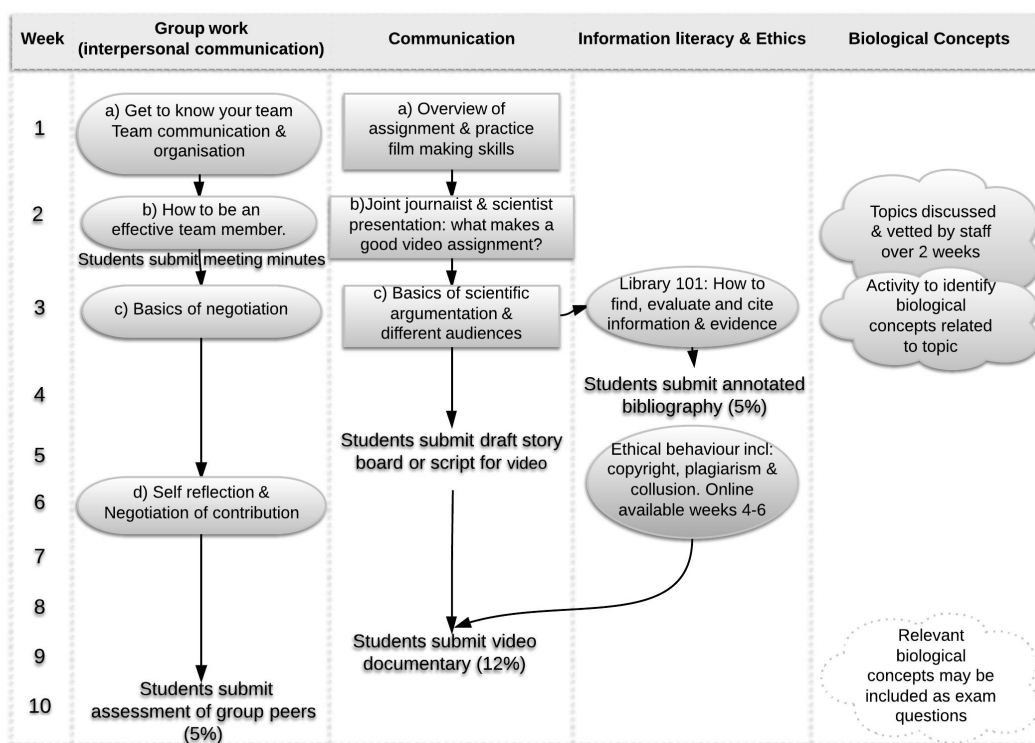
| Week | Group work (interpersonal communication) | Communication | Information literacy & Ethics | Biological Concepts |
|---|---|---|---|---|
| 1 | a) Get to know your team Team communication & organisation | a) Overview of assignment & practice film making skills | | |
| 2 | b) How to be an effective team member. Students submit meeting minutes | b)Joint journalist & scientist presentation: what makes a good video assignment? | | Topics discussed & vetted by staff over 2 weeks |
| 3 | c) Basics of negotiation | c) Basics of scientific argumentation & different audiences | Library 101: How to find, evaluate and cite information & evidence | Activity to identify biological concepts related to topic |
| 4 | | | Students submit annotated bibliography (5%) | |
| 5 | | Students submit draft story board or script for video | Ethical behaviour incl: copyright, plagiarism & collusion. Online available weeks 4-6 | |
| 6 | d) Self reflection & Negotiation of contribution | | | |
| 7 | | | | |
| 8 | | | | |
| 9 | | Students submit video documentary (12%) | | Relevant biological concepts may be included as exam questions |
| 10 | Students submit assessment of group peers (5%) | | | |